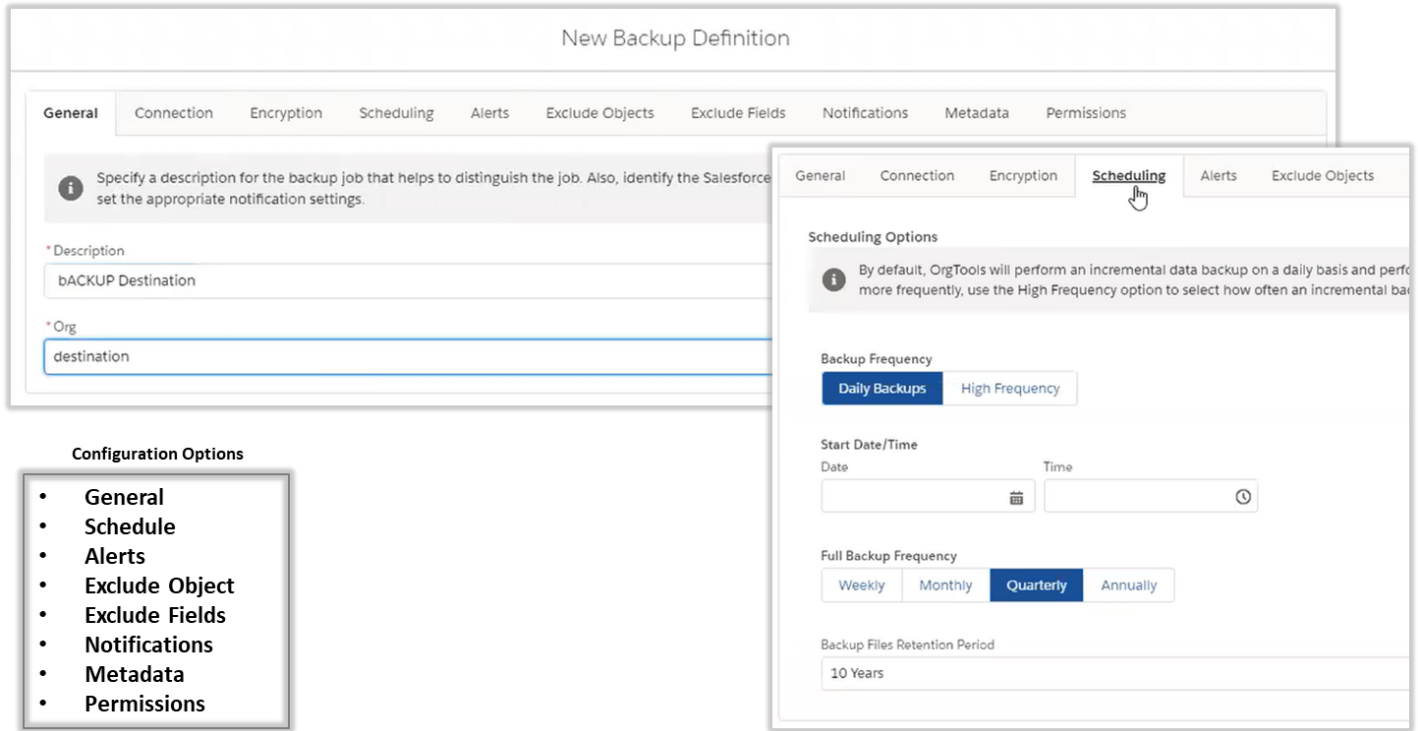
New Backup Definition

General Connection Encryption Scheduling Alerts Exclude Objects Exclude Fields Notifications Metadata Permissions

Specify a description for the backup job that helps to distinguish the job. Also, identify the Salesforce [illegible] set the appropriate notification settings.

*Description
bACKUP Destination

*Org
destination

Configuration Options

- General
- Schedule
- Alerts
- Exclude Object
- Exclude Fields
- Notifications
- Metadata
- Permissions

General Connection Encryption Scheduling Alerts Exclude Objects

Scheduling Options

By default, OrgTools will perform an incremental data backup on a daily basis and perf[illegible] more frequently, use the High Frequency option to select how often an incremental ba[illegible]

Backup Frequency
Daily Backups High Frequency

Start Date/Time
Date Time

Full Backup Frequency
Weekly Monthly Quarterly Annually

Backup Files Retention Period
10 Years